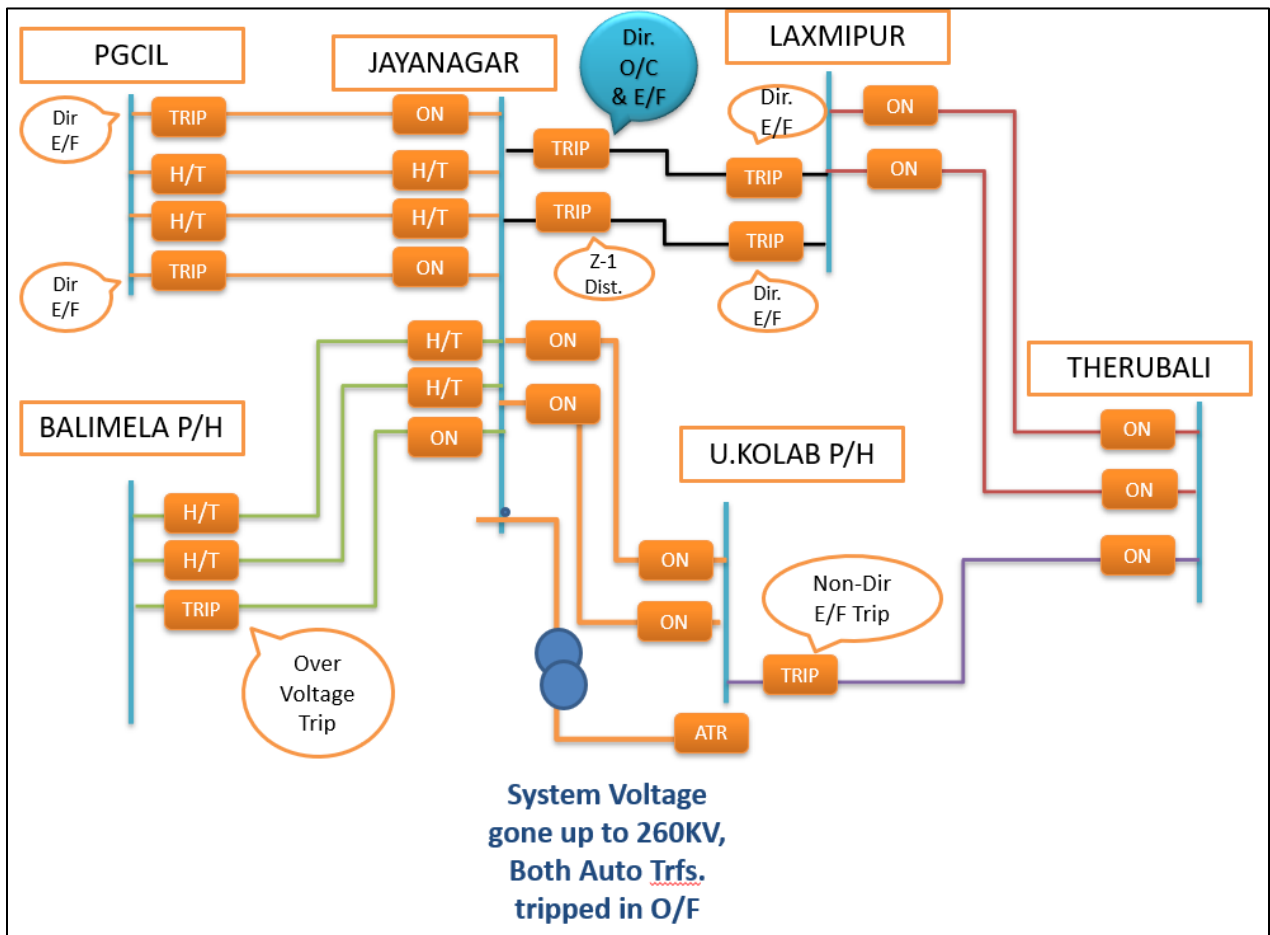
PGCIL

JAYANAGAR

Dir. O/C & E/F

LAXMIPUR

Dir E/F

TRIP

ON

H/T

H/T

H/T

H/T

TRIP

ON

Dir E/F

TRIP

TRIP

Dir. E/F

ON

ON

TRIP

TRIP

Z-1 Dist.

Dir. E/F

H/T

ON

H/T

ON

THERUBALI

BALIMELA P/H

ON

U.KOLAB P/H

ON

ON

H/T

H/T

TRIP

ON

ON

ON

Non-Dir E/F Trip

Over Voltage Trip

TRIP

ATR

System Voltage gone up to 260KV, Both Auto Trfs. tripped in O/F